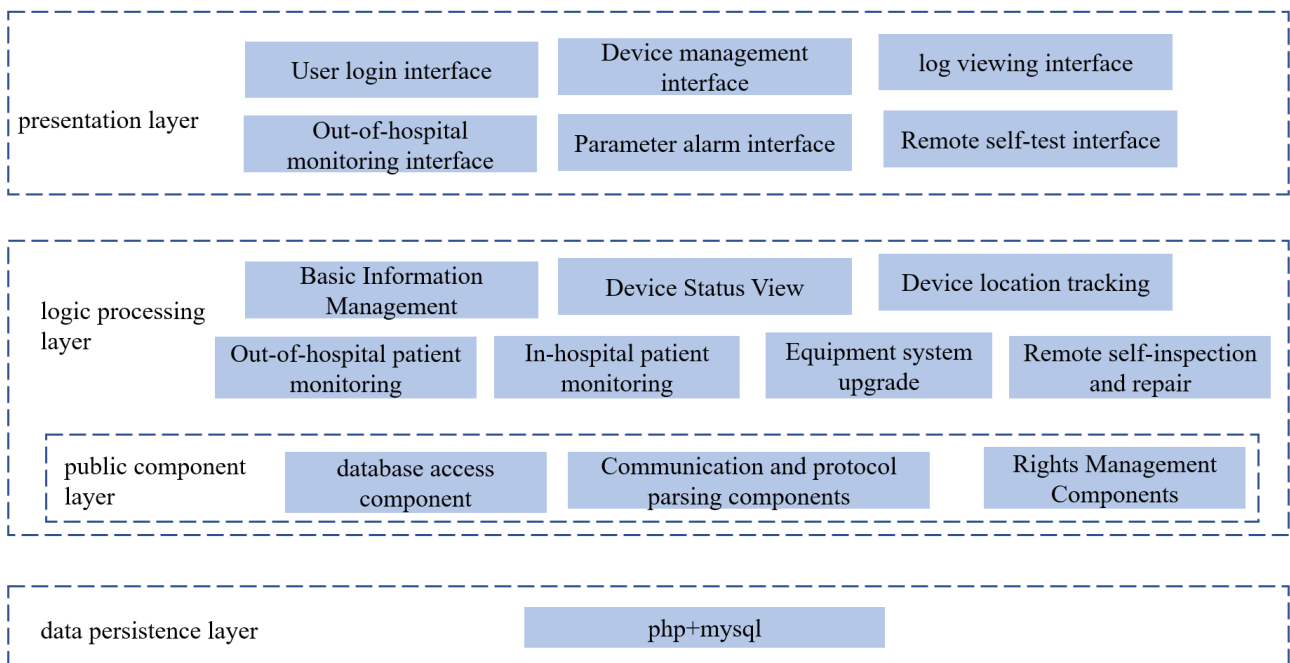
presentation layer

User login interface

Device management interface

log viewing interface

Out-of-hospital monitoring interface

Parameter alarm interface

Remote self-test interface

logic processing layer

Basic Information Management

Device Status View

Device location tracking

Out-of-hospital patient monitoring

In-hospital patient monitoring

Equipment system upgrade

Remote self-inspection and repair

public component layer

database access component

Communication and protocol parsing components

Rights Management Components

data persistence layer

php+mysql